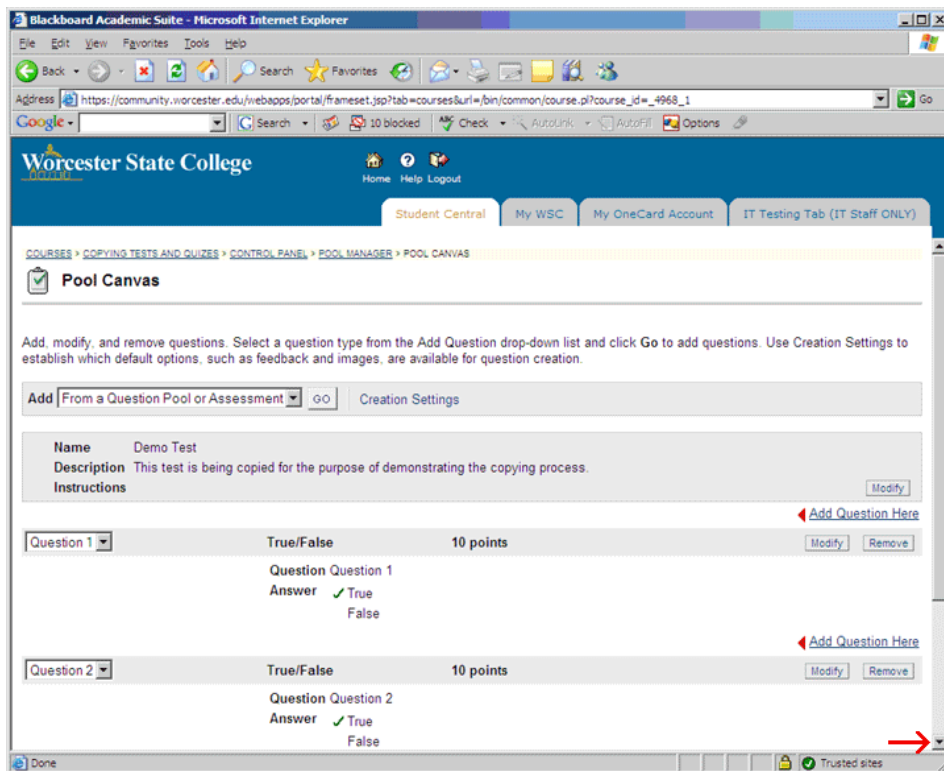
Blackboard Academic Suite - Microsoft Internet Explorer

File Edit View Favorites Tools Help

Back Search Favorites

Address https://community.worcester.edu/webapps/portal/frameset.jsp?tab=courses&url=/bin/common/course.pl?course_id=_4968_1 Go

Google Search 10 blocked Check AutoLink AutoFill Options

Worcester State College

Home Help Logout

Student Central My WSC My OneCard Account IT Testing Tab (IT Staff ONLY)

COURSES > COPYING TESTS AND QUIZES > CONTROL PANEL > POOL MANAGER > POOL CANVAS

Pool Canvas

Add, modify, and remove questions. Select a question type from the Add Question drop-down list and click Go to add questions. Use Creation Settings to establish which default options, such as feedback and images, are available for question creation.

Add From a Question Pool or Assessment GO Creation Settings

Name Demo Test
Description This test is being copied for the purpose of demonstrating the copying process.
Instructions

Modify

Add Question Here

Question 1 True/False 10 points Modify Remove

Question Question 1
Answer ✓ True
False

Add Question Here

Question 2 True/False 10 points Modify Remove

Question Question 2
Answer ✓ True
False

Done Trusted sites